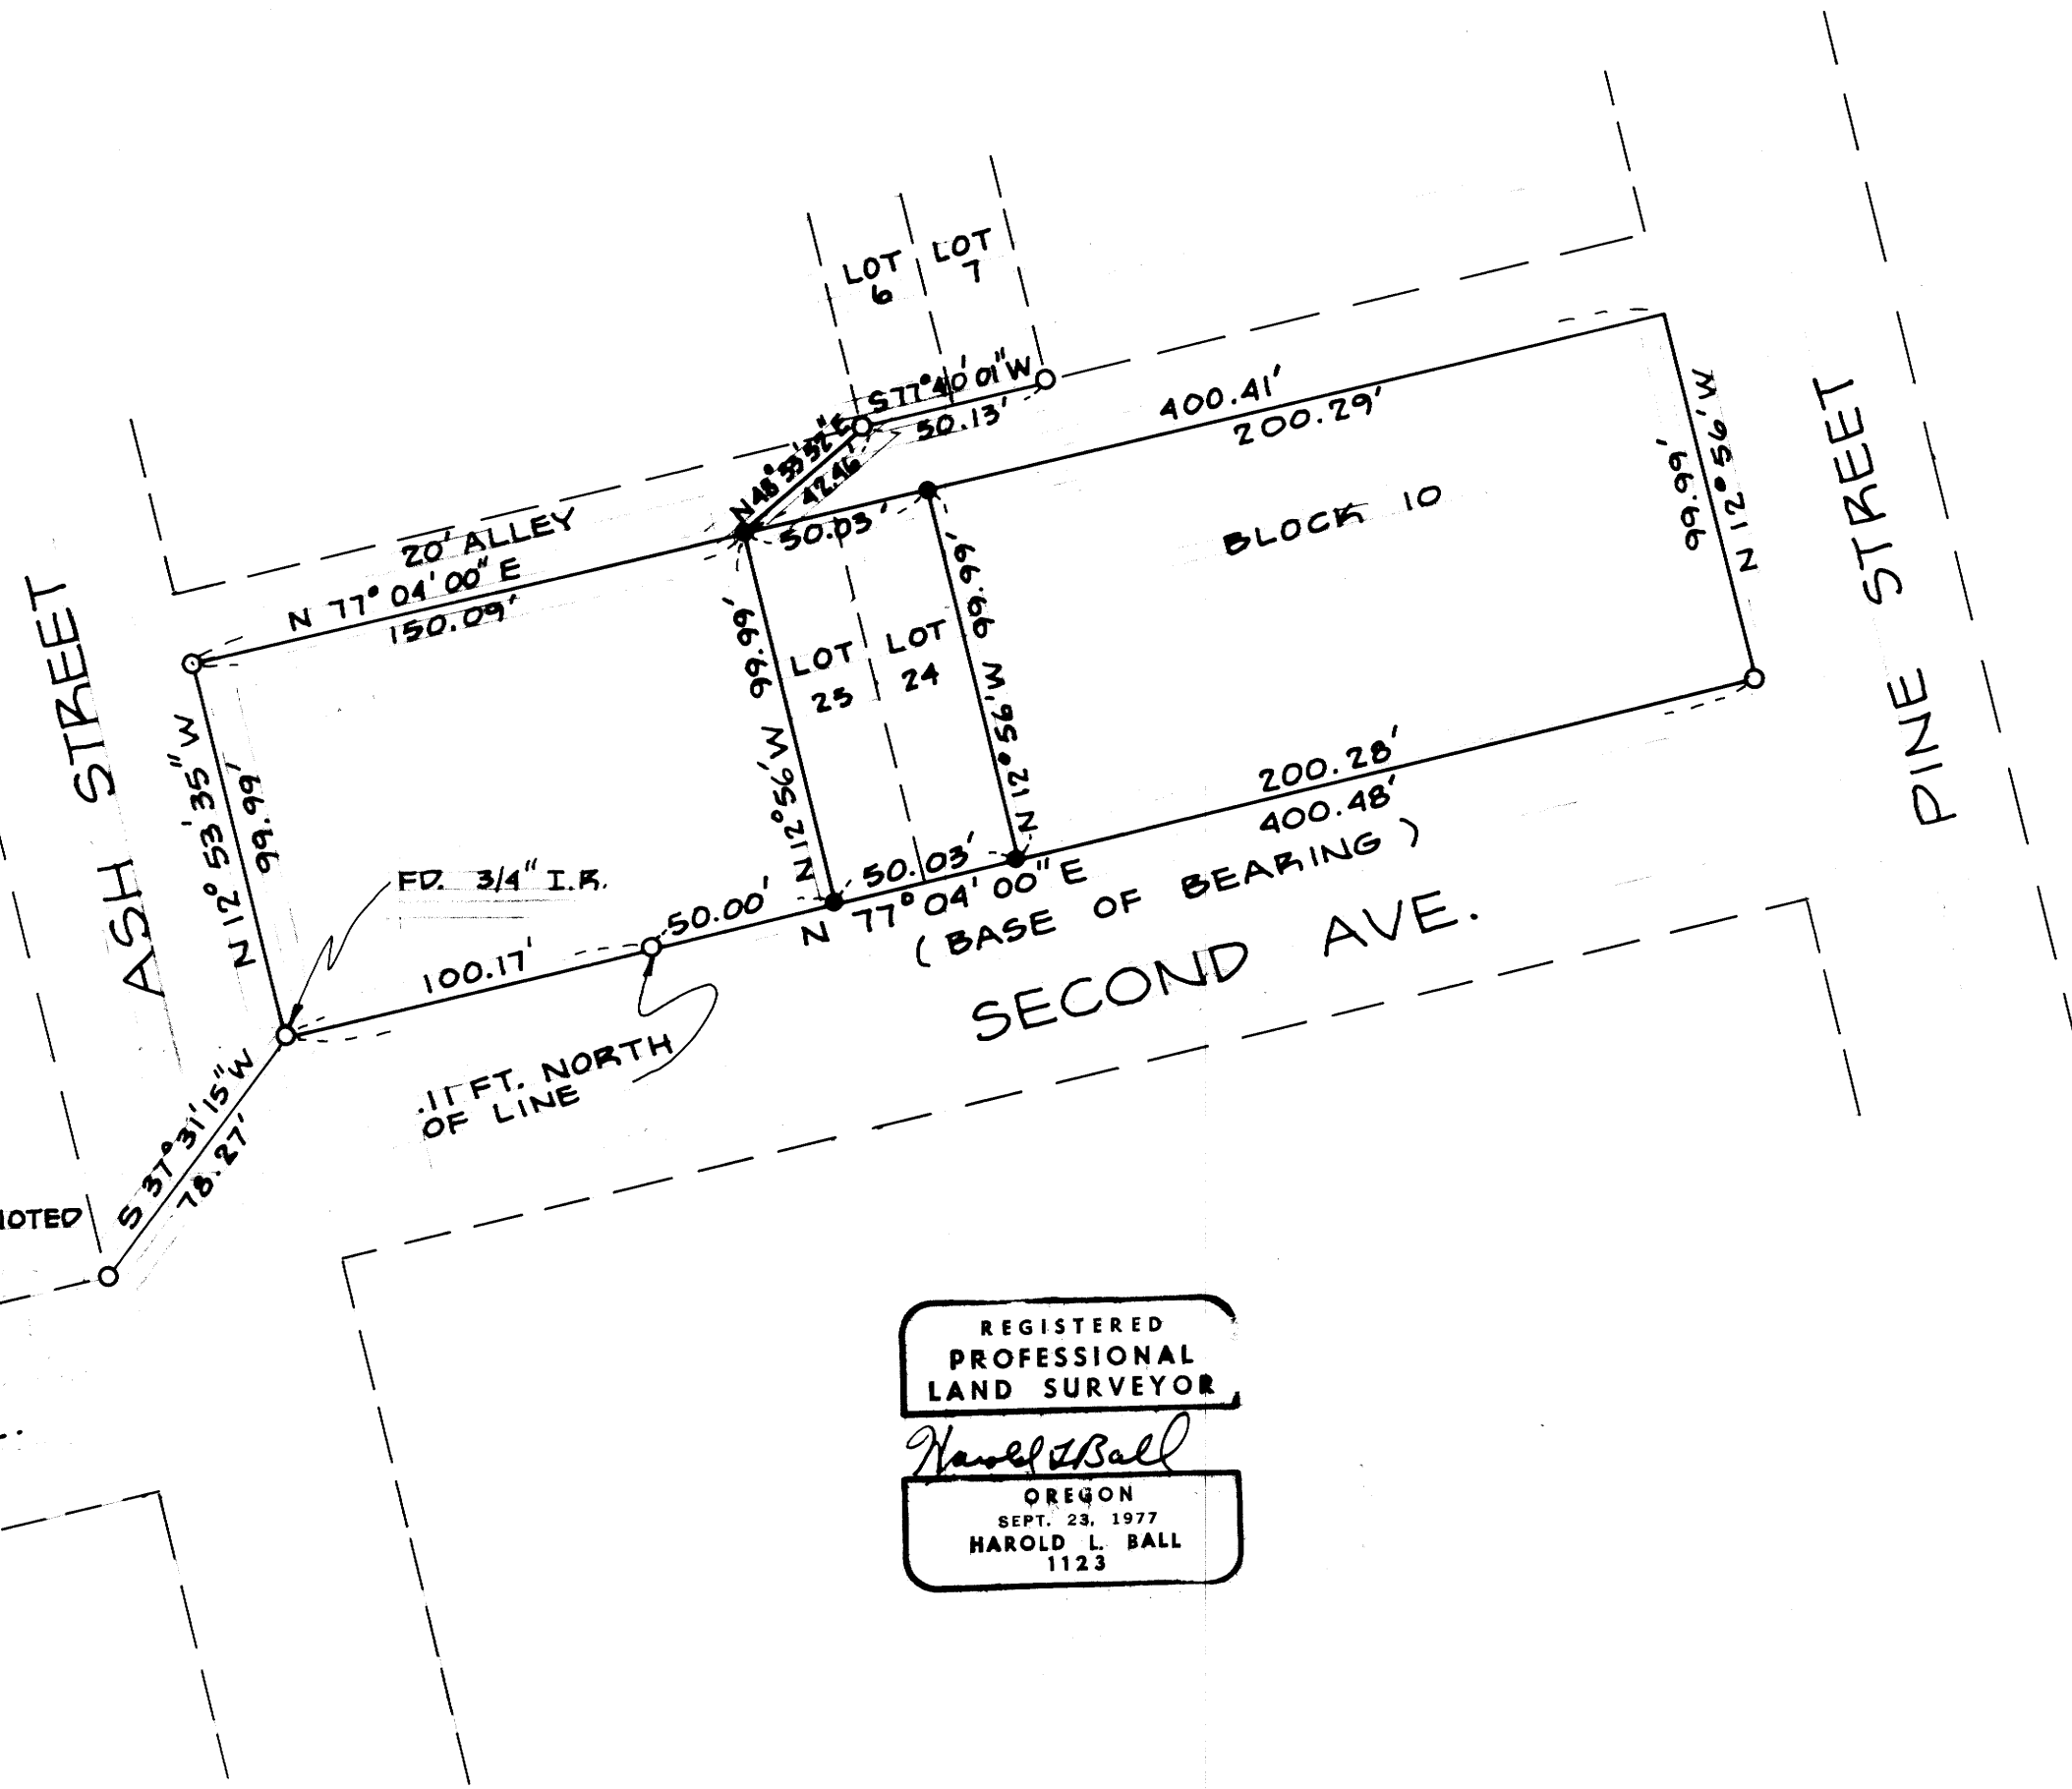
LOT 6

LOT 7

S 77° 40' 01" W

50.13'

400.41'

200.29'

N 48° 53' 52" E

42.46

50.03'

20' ALLEY

N 77° 04' 00" E

150.09'

BLOCK 10

99.99'

N 12° 56' W

ASH STREET

PINE STREET

N 12° 53' 35" W

99.99'

99.99'

N 12° 56' W

LOT 25

LOT 24

99.99'

N 12° 56' W

200.28'

400.48'

FD. 3/4" I.R.

50.00'

50.03'

N 77° 04' 00" E

(BASE OF BEARING)

100.17'

SECOND AVE.

.11 FT. NORTH OF LINE

S 37° 31' 15" W

78.27'

NOTED

REGISTERED PROFESSIONAL LAND SURVEYOR

Harold L Ball

OREGON
SEPT. 23, 1977
HAROLD L. BALL
1123